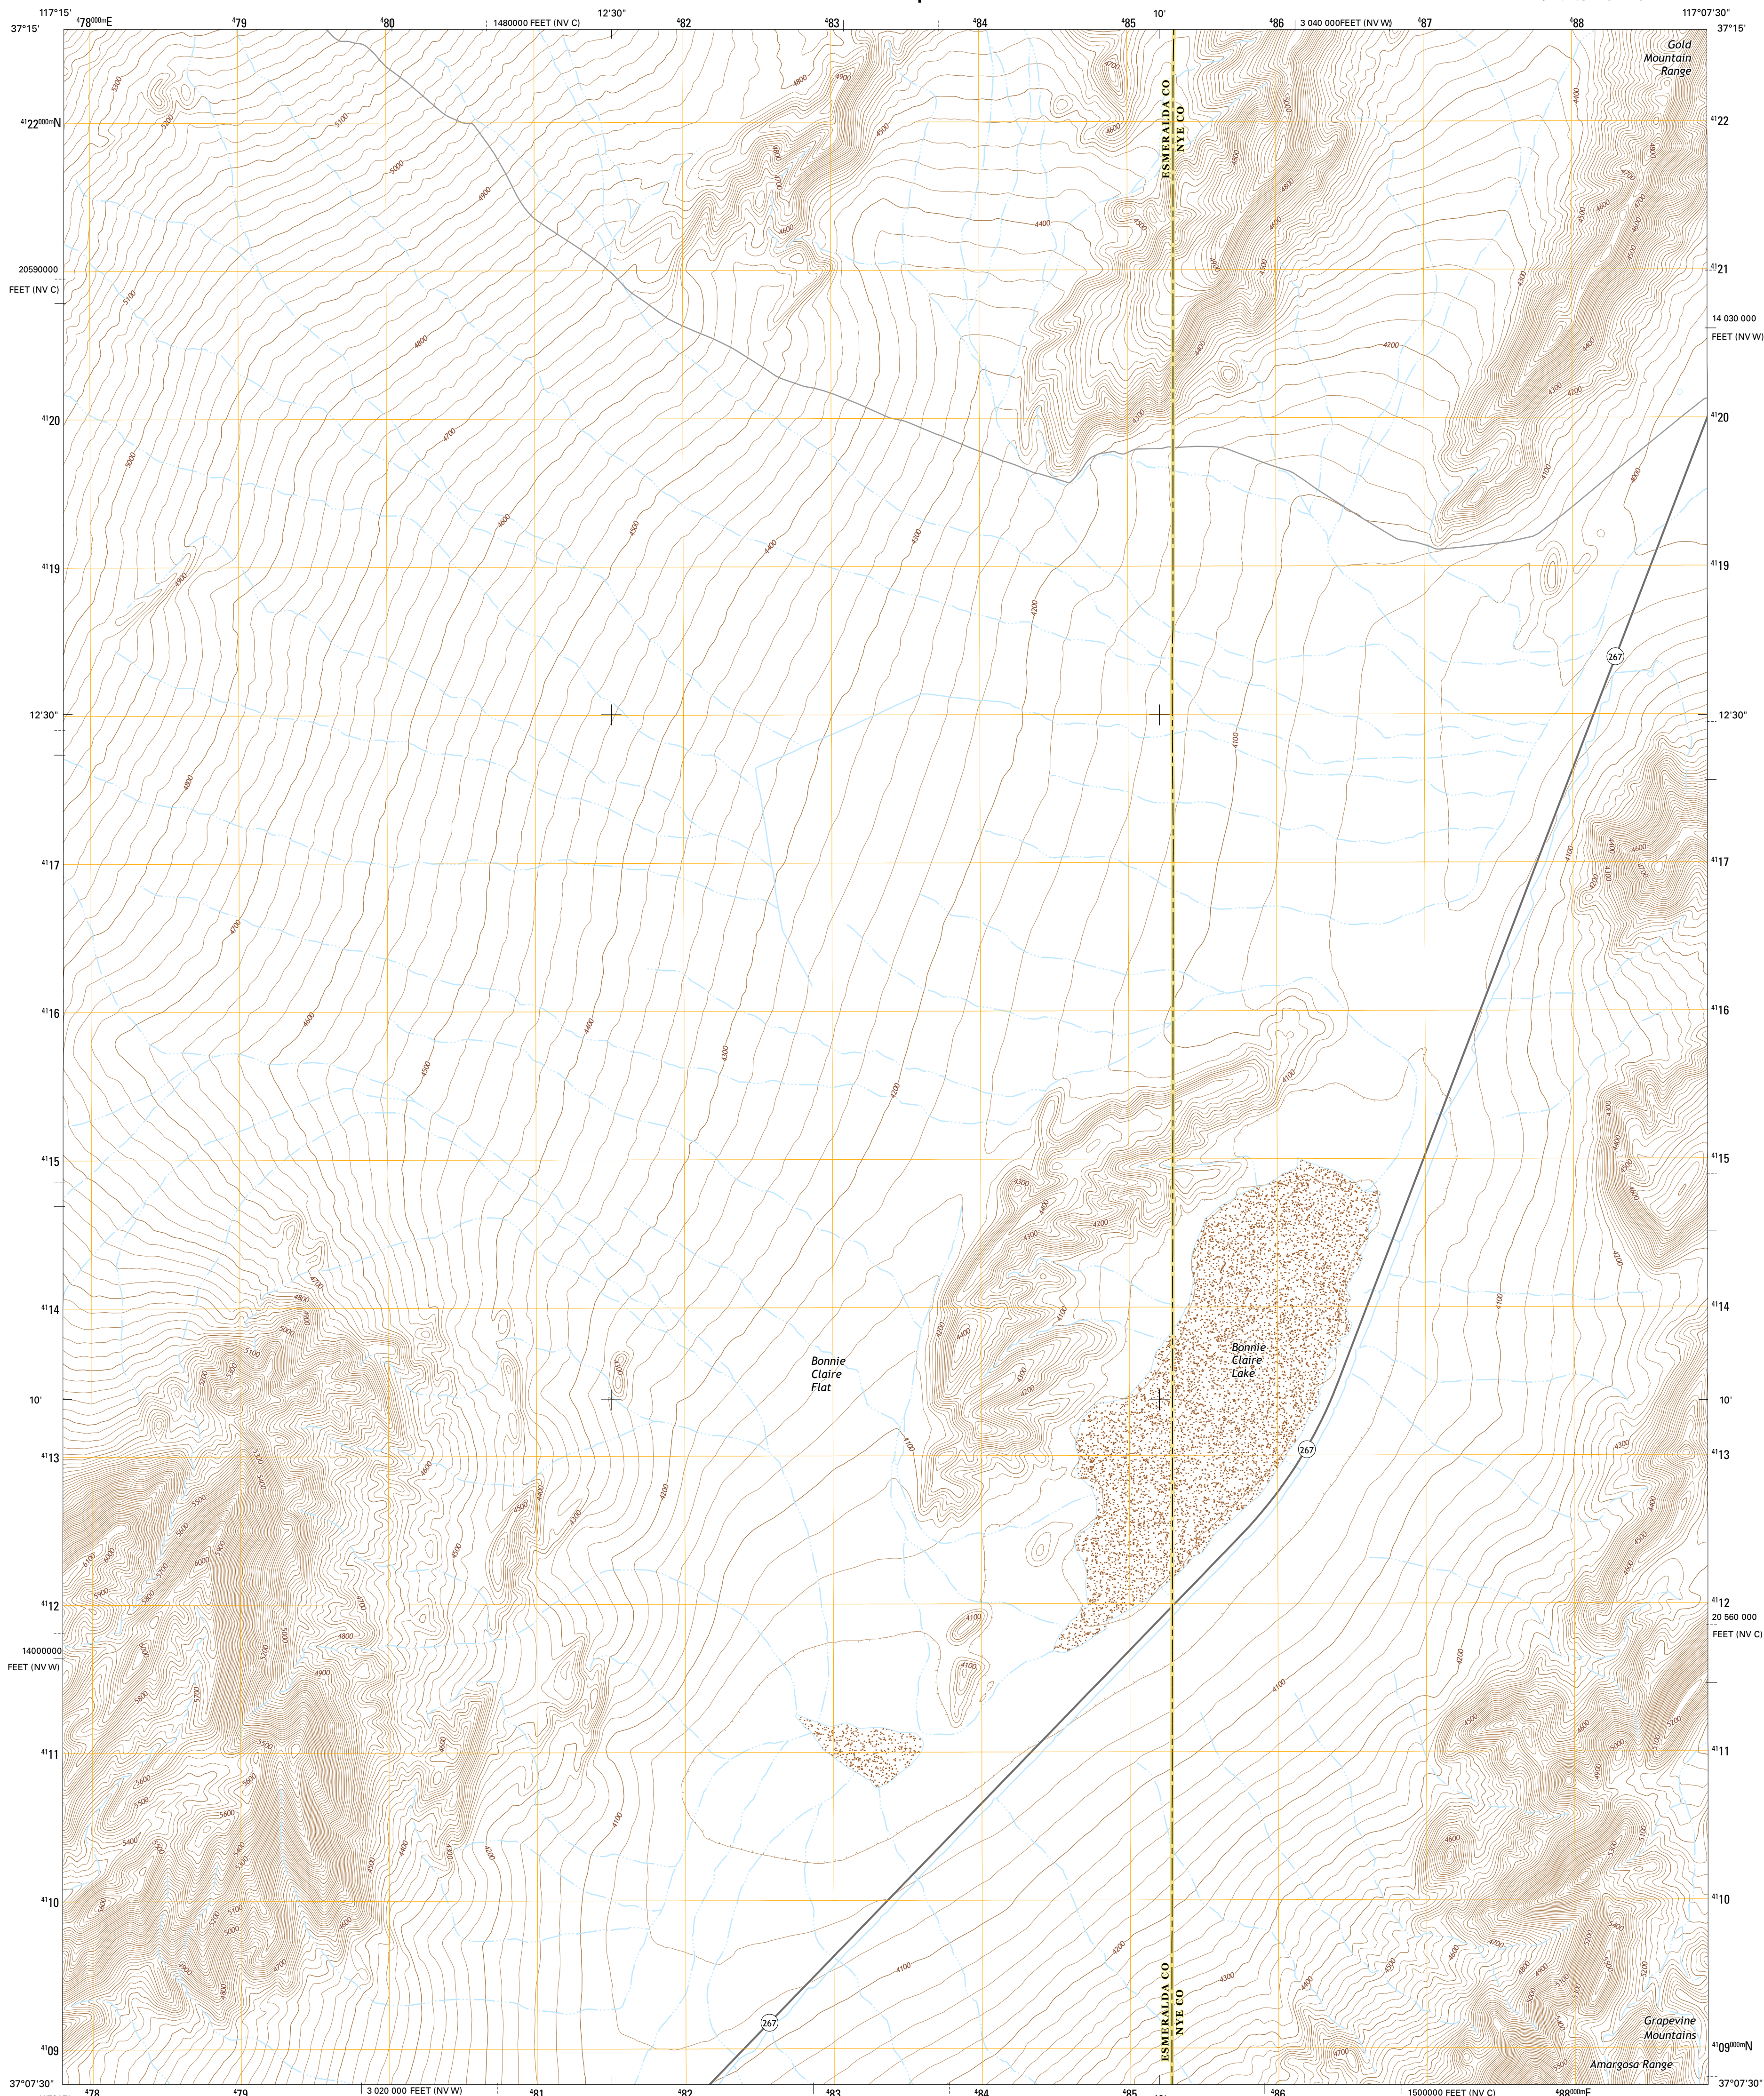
117°15'
37°15'
$^{4}78^{000m}$E
$^{4}79$
$^{4}80$
1480000 FEET (NV C)
12'30"
$^{4}82$
$^{4}83$
$^{4}84$
$^{4}85$
10'
$^{4}86$
3 040 000 FEET (NV W)
$^{4}87$
$^{4}88$
117°07'30"
37°15'

Gold Mountain Range

$^{41}22^{000m}$N
$^{41}22$
ESMERALDA CO
NYE CO
20590000 FEET (NV C)
$^{41}21$
14 030 000 FEET (NV W)
$^{41}20$
$^{41}20$
$^{41}19$
$^{41}19$
267
12'30"
12'30"
$^{41}17$
$^{41}17$
$^{41}16$
$^{41}16$
$^{41}15$
$^{41}15$
$^{41}14$
$^{41}14$

Bonnie Claire Lake

Bonnie Claire Flat

10'
10'
267
$^{41}13$
$^{41}13$
$^{41}12$
$^{41}12$
20 560 000 FEET (NV C)
14000000 FEET (NV W)
$^{41}11$
$^{41}11$
$^{41}10$
$^{41}10$
267
ESMERALDA CO
NYE CO

Grapevine Mountains

$^{41}09$
$^{41}09^{000m}$N

Amargosa Range

37°07'30"
$^{4}78$
$^{4}79$
3 020 000 FEET (NV W)
$^{4}81$
$^{4}82$
$^{4}83$
$^{4}84$
$^{4}85$
$^{4}86$
1500000 FEET (NV C)
$^{4}88^{000m}$E
37°07'30"

5100
5000
4900
4800
4700
4600
4500
4400
4300
4200
4100
5200
5300
5400
5500
5600
5700
5800
5900
6000
6100